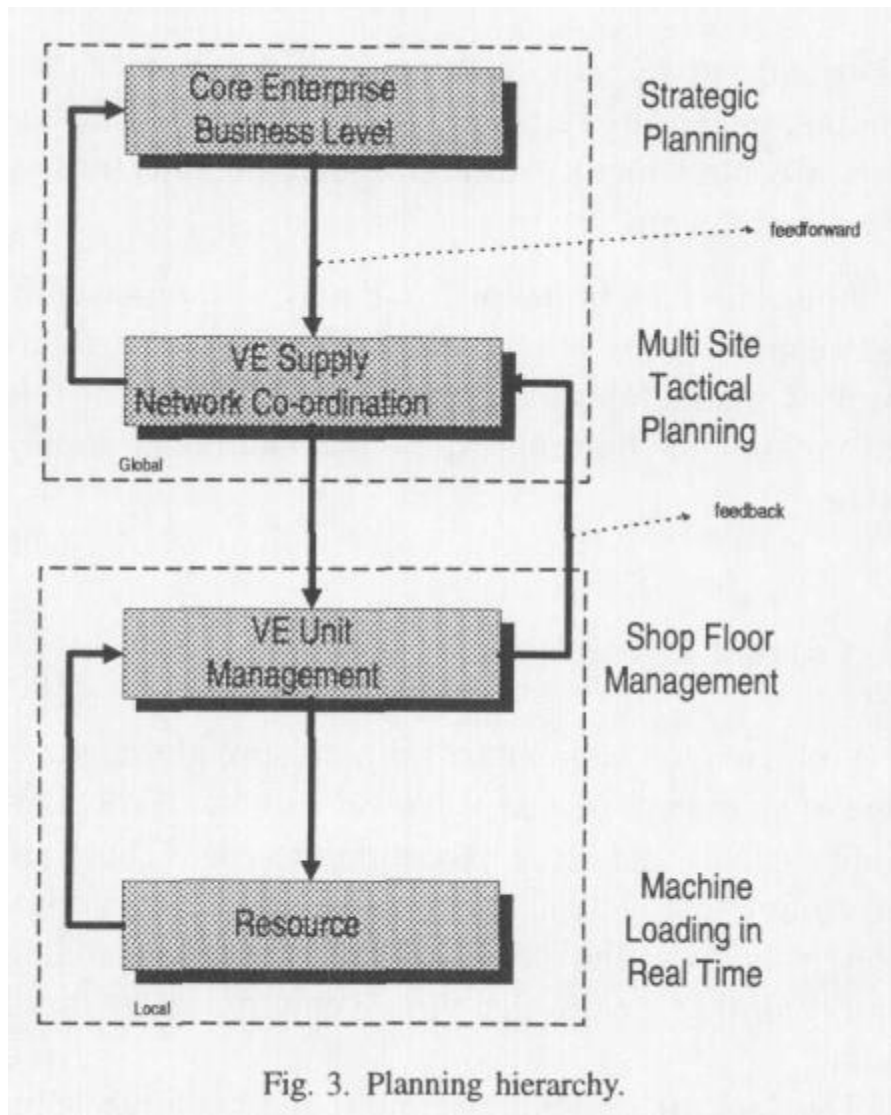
Core Enterprise Business Level

Strategic Planning

feedforward

VE Supply Network Co-ordination

Multi Site Tactical Planning

Global

feedback

VE Unit Management

Shop Floor Management

Resource

Machine Loading in Real Time

Local

Fig. 3. Planning hierarchy.